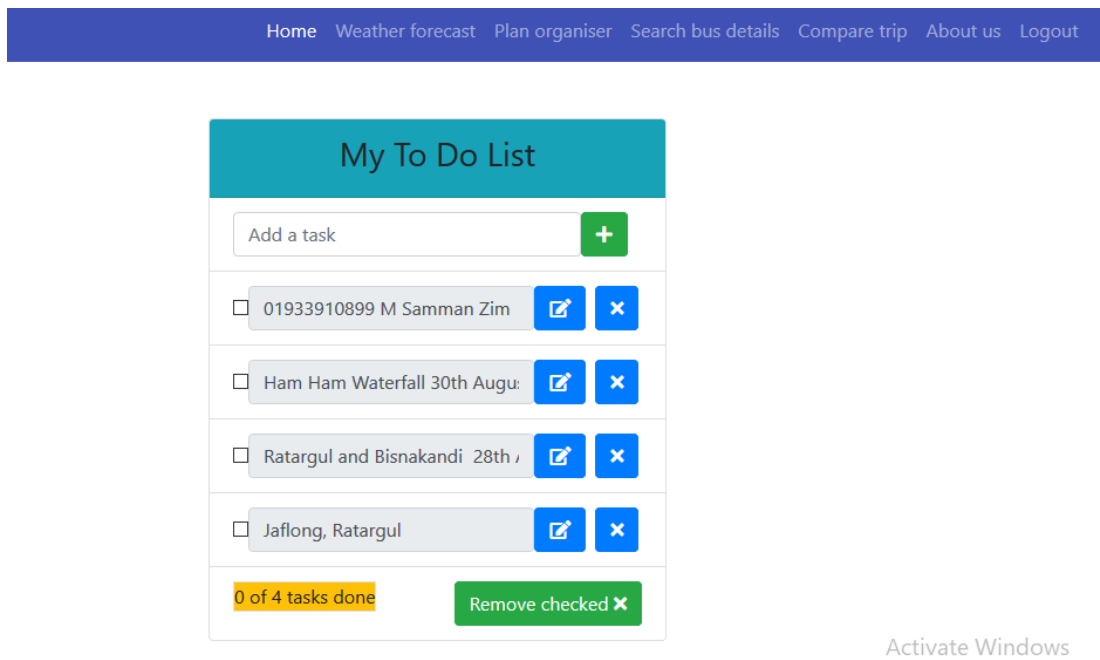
Home Weather forecast Plan organiser Search bus details Compare trip About us Logout

My To Do List

Add a task

01933910899 M Samman Zim

Ham Ham Waterfall 30th Augu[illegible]

Ratargul and Bisnakandi 28th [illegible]

Jaflong, Ratargul

0 of 4 tasks done

Remove checked

Activate Windows